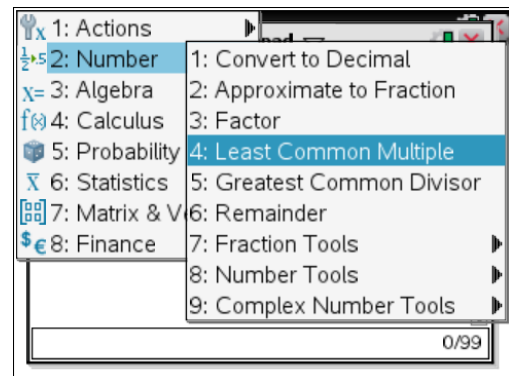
1: Actions
2: Number
3: Algebra
4: Calculus
5: Probability
6: Statistics
7: Matrix & V
8: Finance

1: Convert to Decimal
2: Approximate to Fraction
3: Factor
4: Least Common Multiple
5: Greatest Common Divisor
6: Remainder
7: Fraction Tools
8: Number Tools
9: Complex Number Tools

0/99